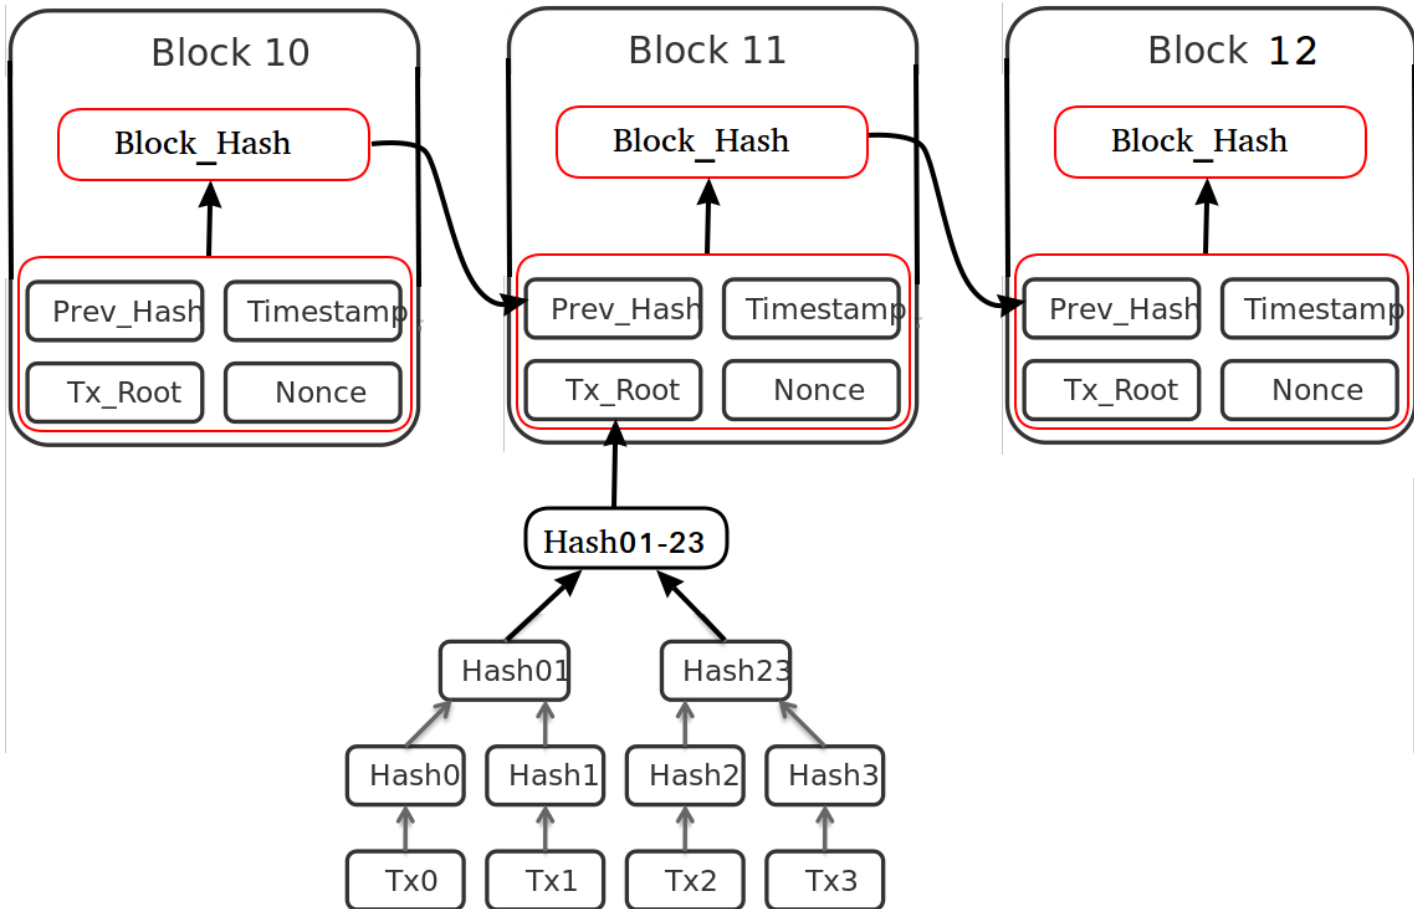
Block 10
Block_Hash
Prev_Hash
Timestamp
Tx_Root
Nonce

Block 11
Block_Hash
Prev_Hash
Timestamp
Tx_Root
Nonce

Block 12
Block_Hash
Prev_Hash
Timestamp
Tx_Root
Nonce

Hash01-23
Hash01
Hash23
Hash0
Hash1
Hash2
Hash3
Tx0
Tx1
Tx2
Tx3